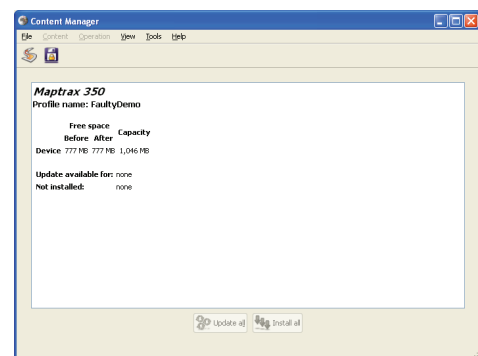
Content Manager

File Content Operation View Tools Help

Maptrax 350
Profile name: FaultyDemo

| | Free space Before | Free space After | Capacity |
|---|---|---|---|
| Device | 777 MB | 777 MB | 1,046 MB |

Update available for: none
Not installed: none

Update all Install all